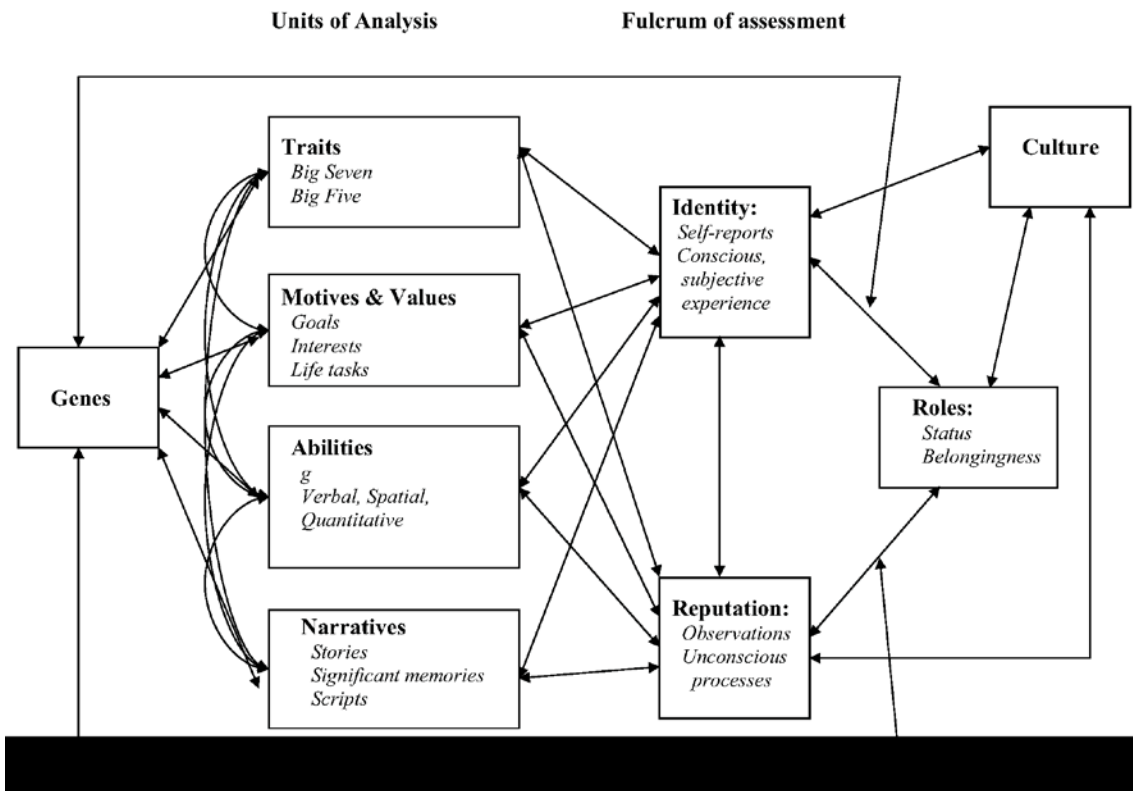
Units of Analysis

Fulcrum of assessment

Traits
Big Seven
Big Five

Motives & Values
Goals
Interests
Life tasks

Genes

Abilities
g
Verbal, Spatial, Quantitative

Narratives
Stories
Significant memories
Scripts

Identity:
Self-reports
Conscious, subjective experience

Reputation:
Observations
Unconscious processes

Culture

Roles:
Status
Belongingness